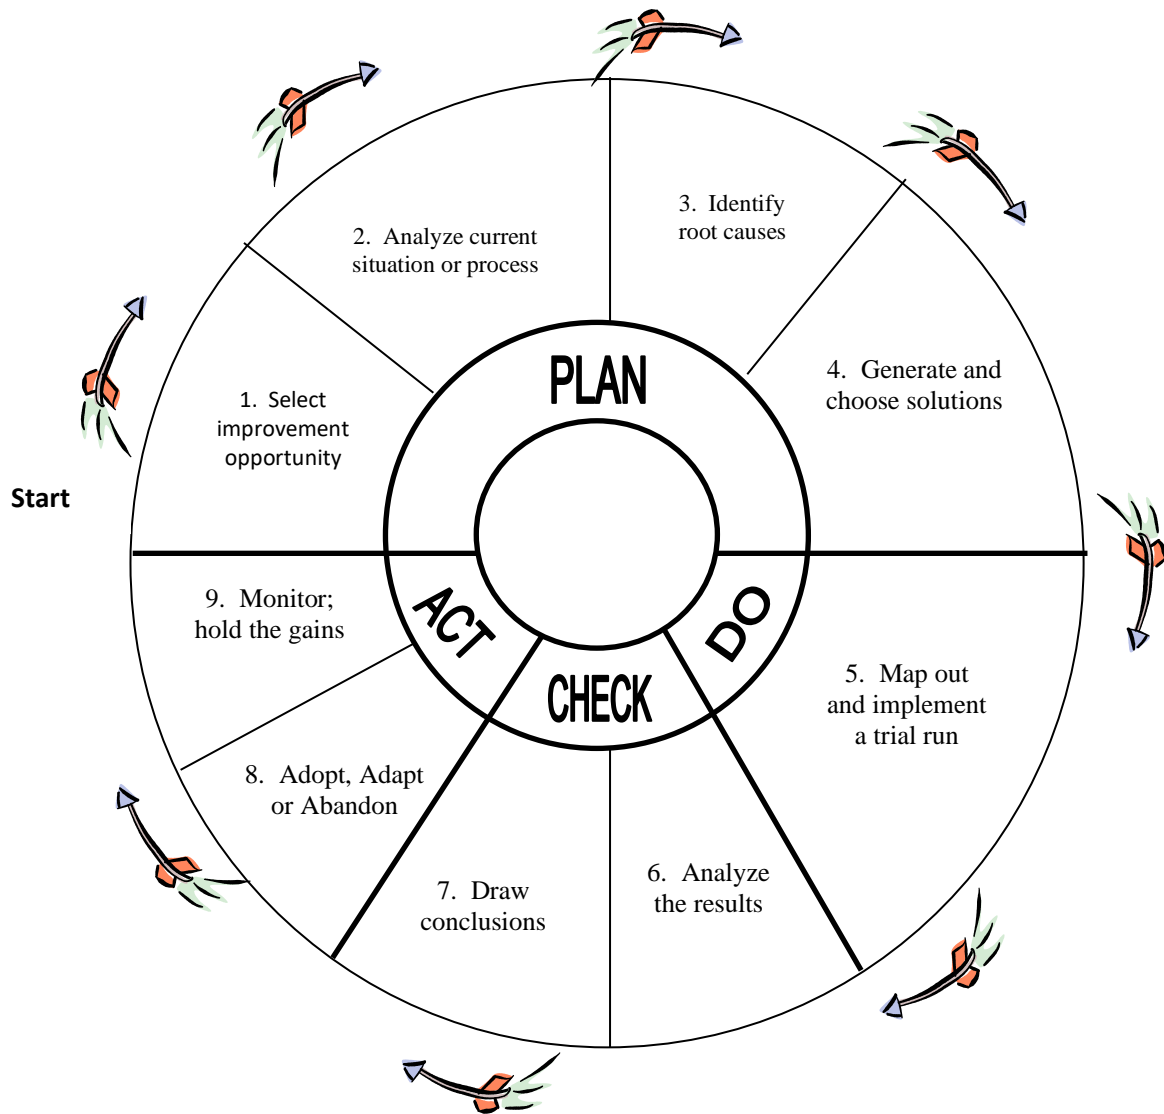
Start

1. Select improvement opportunity

2. Analyze current situation or process

3. Identify root causes

4. Generate and choose solutions

PLAN

DO

CHECK

ACT

5. Map out and implement a trial run

6. Analyze the results

7. Draw conclusions

8. Adopt, Adapt or Abandon

9. Monitor; hold the gains